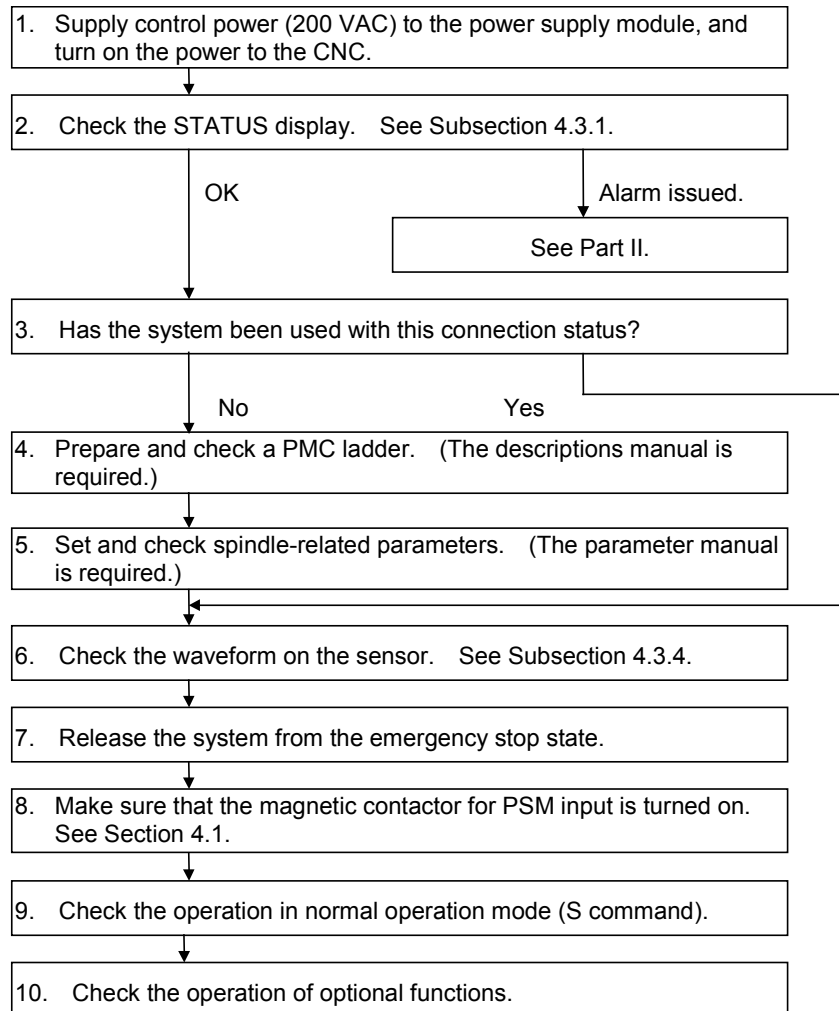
1. Supply control power (200 VAC) to the power supply module, and turn on the power to the CNC.

2. Check the STATUS display. See Subsection 4.3.1.

OK

Alarm issued.

See Part II.

3. Has the system been used with this connection status?

No

Yes

4. Prepare and check a PMC ladder. (The descriptions manual is required.)

5. Set and check spindle-related parameters. (The parameter manual is required.)

6. Check the waveform on the sensor. See Subsection 4.3.4.

7. Release the system from the emergency stop state.

8. Make sure that the magnetic contactor for PSM input is turned on. See Section 4.1.

9. Check the operation in normal operation mode (S command).

10. Check the operation of optional functions.